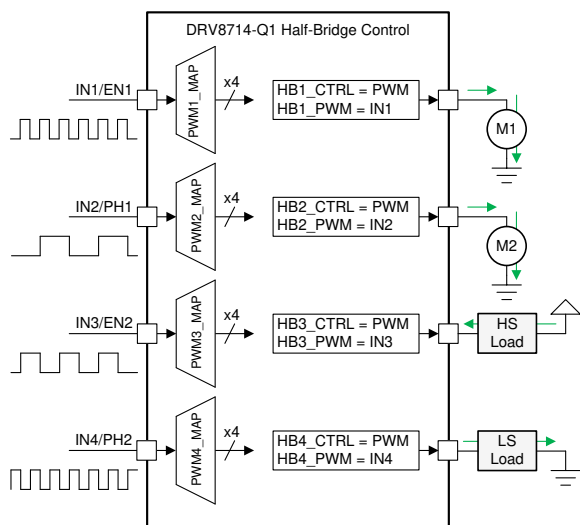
DRV8714-Q1 Half-Bridge Control

IN1/EN1

PWM1_MAP

x4

HB1_CTRL = PWM
HB1_PWM = IN1

M1

IN2/PH1

PWM2_MAP

x4

HB2_CTRL = PWM
HB2_PWM = IN2

M2

IN3/EN2

PWM3_MAP

x4

HB3_CTRL = PWM
HB3_PWM = IN3

HS
Load

IN4/PH2

PWM4_MAP

x4

HB4_CTRL = PWM
HB4_PWM = IN4

LS
Load